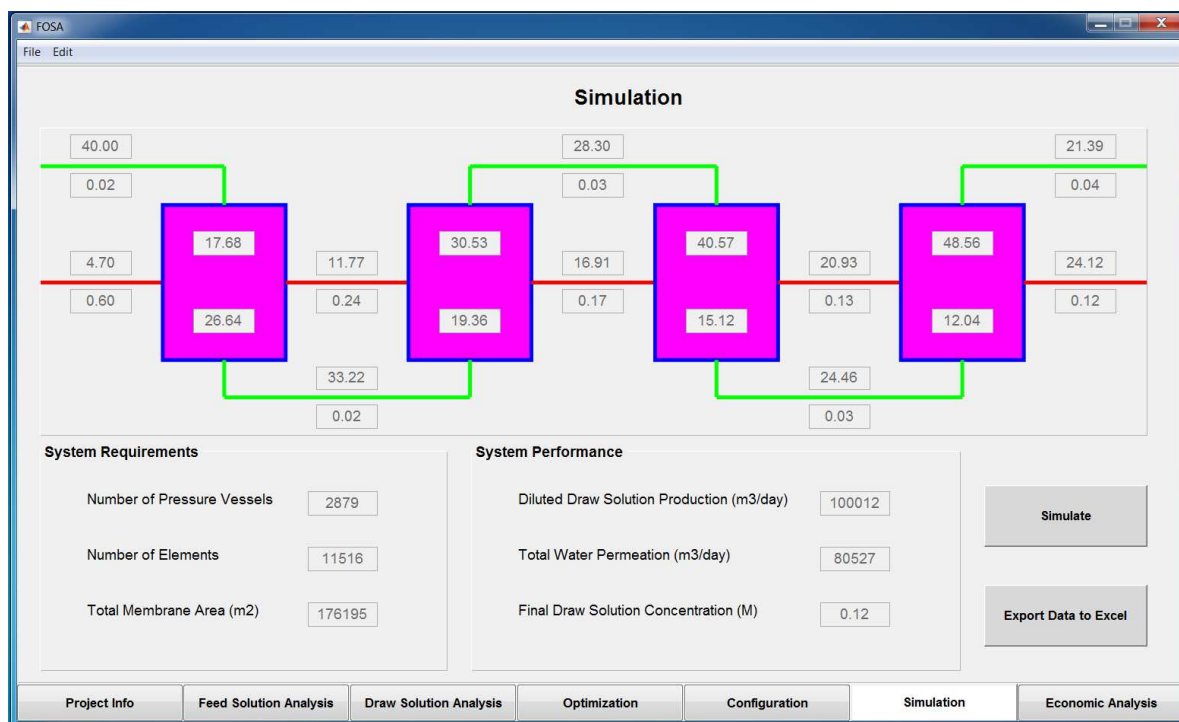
FOSA

File Edit

Simulation

40.00
0.02
28.30
0.03
21.39
0.04

17.68
26.64
30.53
19.36
40.57
15.12
48.56
12.04

4.70
0.60
11.77
0.24
16.91
0.17
20.93
0.13
24.12
0.12

33.22
0.02
24.46
0.03

System Requirements

Number of Pressure Vessels 2879

Number of Elements 11516

Total Membrane Area (m2) 176195

System Performance

Diluted Draw Solution Production (m3/day) 100012

Total Water Permeation (m3/day) 80527

Final Draw Solution Concentration (M) 0.12

Simulate

Export Data to Excel

Project Info | Feed Solution Analysis | Draw Solution Analysis | Optimization | Configuration | Simulation | Economic Analysis